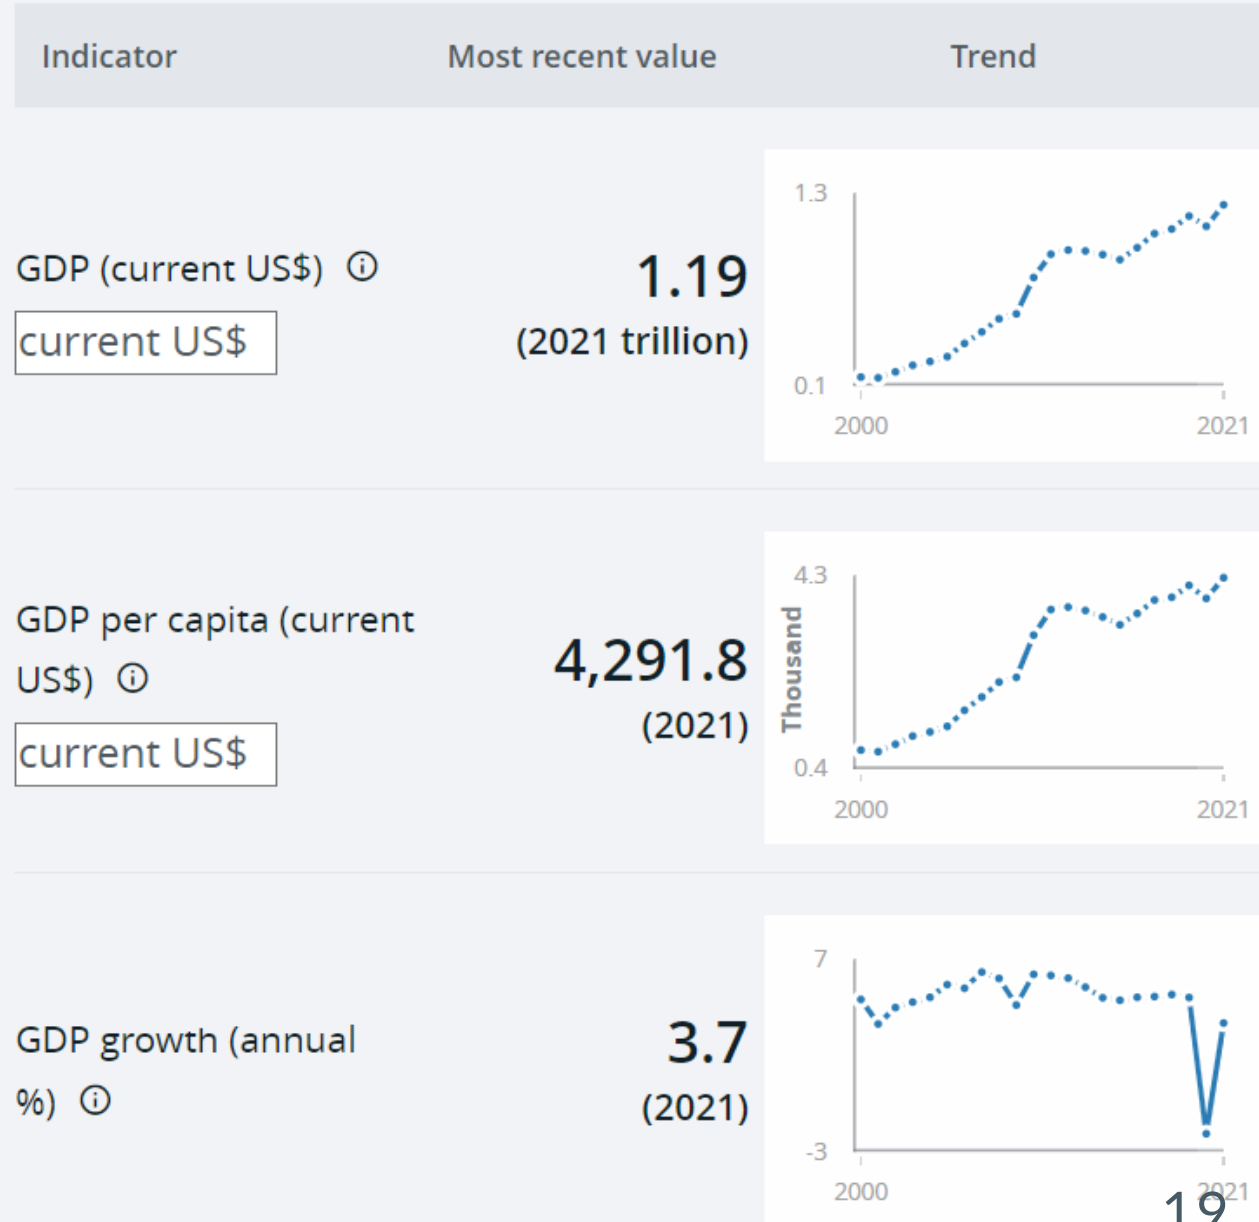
| Indicator | Most recent value | Trend |
|---|---|---|
| GDP (current US$) ⓘ current US$ | 1.19 (2021 trillion) | 1.3 0.1 2000 2021 |
| GDP per capita (current US$) ⓘ current US$ | 4,291.8 (2021) | 4.3 Thousand 0.4 2000 2021 |
| GDP growth (annual %) ⓘ | 3.7 (2021) | 7 -3 2000 2021 |

19